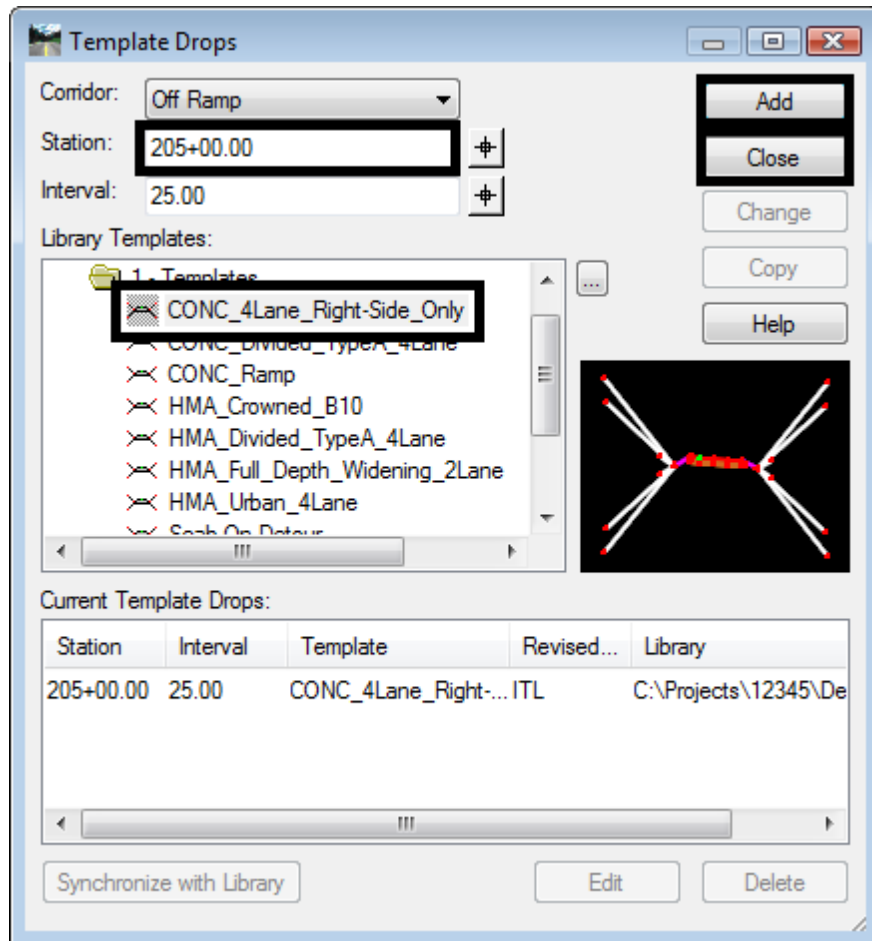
Template Drops

Corridor: Off Ramp
Station: 205+00.00
Interval: 25.00

Add
Close
Change
Copy
Help

Library Templates:
1 - Templates
CONC_4Lane_Right-Side_Only
CONC_Divided_TypeA_4Lane
CONC_Ramp
HMA_Crowned_B10
HMA_Divided_TypeA_4Lane
HMA_Full_Depth_Widening_2Lane
HMA_Urban_4Lane
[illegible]

...

Current Template Drops:

| Station | Interval | Template | Revised... | Library |
|---|---|---|---|---|
| 205+00.00 | 25.00 | CONC_4Lane_Right-... | ITL | C:\Projects\12345\De |

Synchronize with Library
Edit
Delete